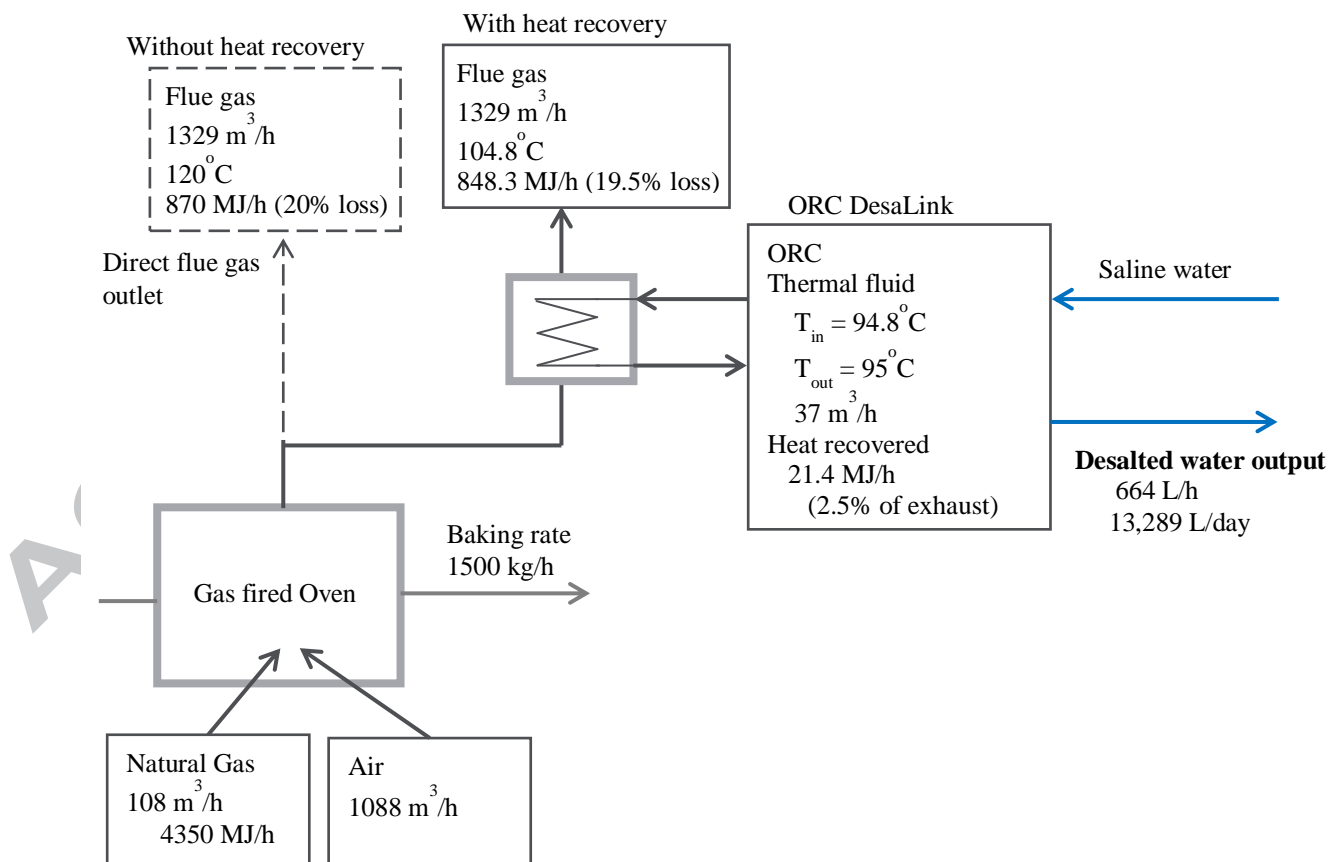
Without heat recovery

Flue gas
1329 $m^3$/h
120$^oC$
870 MJ/h (20% loss)

Direct flue gas outlet

With heat recovery

Flue gas
1329 $m^3$/h
104.8$^oC$
848.3 MJ/h (19.5% loss)

ORC DesaLink

ORC
Thermal fluid
$T_{in} = 94.8^oC$
$T_{out} = 95^oC$
37 $m^3$/h
Heat recovered
21.4 MJ/h
(2.5% of exhaust)

Saline water

Desalted water output
664 L/h
13,289 L/day

Baking rate
1500 kg/h

Gas fired Oven

Natural Gas
108 $m^3$/h
4350 MJ/h

Air
1088 $m^3$/h